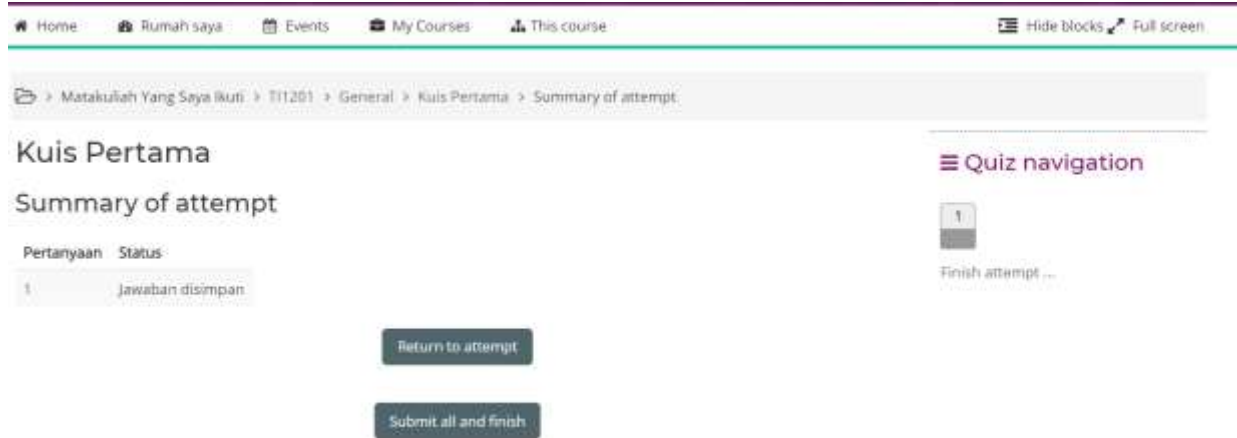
Home Rumah saya Events My Courses This course Hide blocks Full screen

> Matakuliah Yang Saya Ikuti > TI1201 > General > Kuis Pertama > Summary of attempt

Kuis Pertama

Summary of attempt

| Pertanyaan | Status |
|---|---|
| 1 | Jawaban disimpan |

Return to attempt

Submit all and finish

Quiz navigation

1

Finish attempt ...